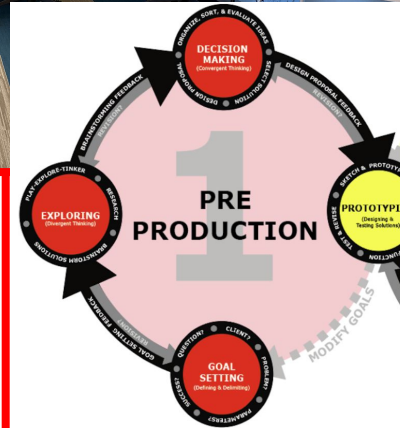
DECISION MAKING
(Convergent Thinking)
ORGANIZE, SORT, & EVALUATE IDEAS
DESIGN PROPOSAL
SELECT SOLUTION

DESIGN PROPOSAL FEEDBACK
REVISIONS

BRAINSTORMING FEEDBACK
REVISIONS

1
PRE PRODUCTION

EXPLORING
(Divergent Thinking)
PLAY-EXPLORE-TINKER
RESEARCH
BRAINSTORM SOLUTIONS

PROTOTYPI
(Designing & Testing Solutions)
SKETCH & PROTOTYP
TEST & REVISE
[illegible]UCTION

GOAL SETTING FEEDBACK
REVISIONS

MODIFY GOALS

GOAL SETTING
(Defining & Delimiting)
QUESTION?
CLIENT?
PROBLEM?
SUCCESS?
PARAMETERS?